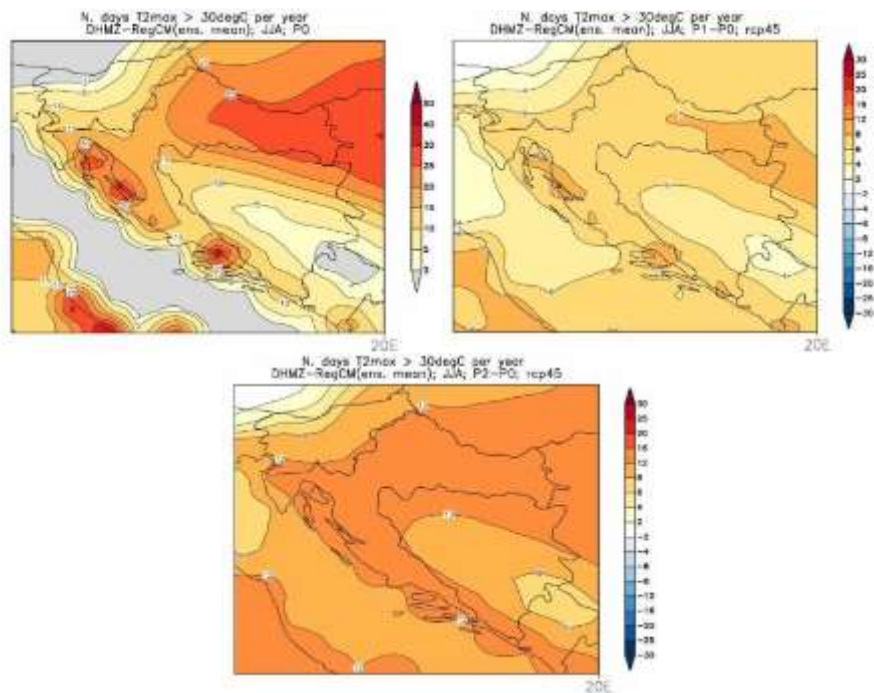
N. days T2max > 30degC per year
DHMZ-RegCM(ens. mean); JJA; P0

50
40
30
25
20
15
10
5
3

20E

N. days T2max > 30degC per year
DHMZ-RegCM(ens. mean); JJA; P1-P0; rcp45

30
25
20
16
12
8
4
2
-2
-4
-8
-12
-16
-20
-25
-30

20E

N. days T2max > 30degC per year
DHMZ-RegCM(ens. mean); JJA; P2-P0; rcp45

30
25
20
16
12
8
4
2
-2
-4
-8
-12
-16
-20
-25
-30

20E